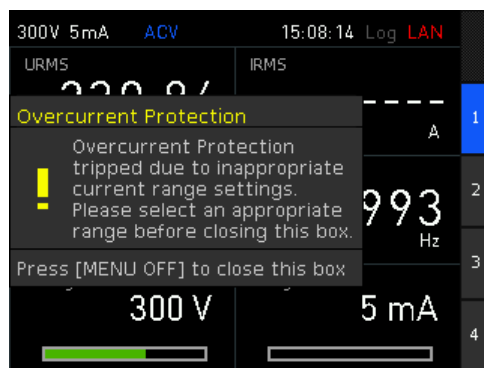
300V 5mA ACV 15:08:14 Log LAN

URMS

IRMS

----

A

Overcurrent Protection

!

Overcurrent Protection tripped due to inappropriate current range settings. Please select an appropriate range before closing this box.

993

Hz

Press [MENU OFF] to close this box

300 V

5 mA

1

2

3

4